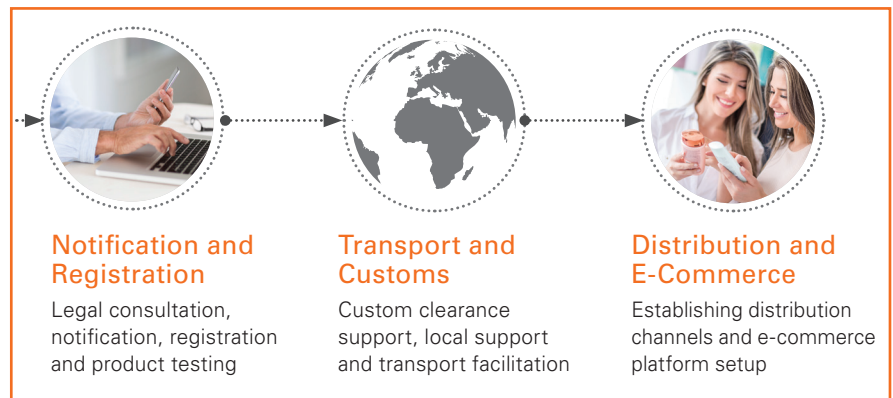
Notification and Registration

Legal consultation, notification, registration and product testing

Transport and Customs

Custom clearance support, local support and transport facilitation

Distribution and E-Commerce

Establishing distribution channels and e-commerce platform setup